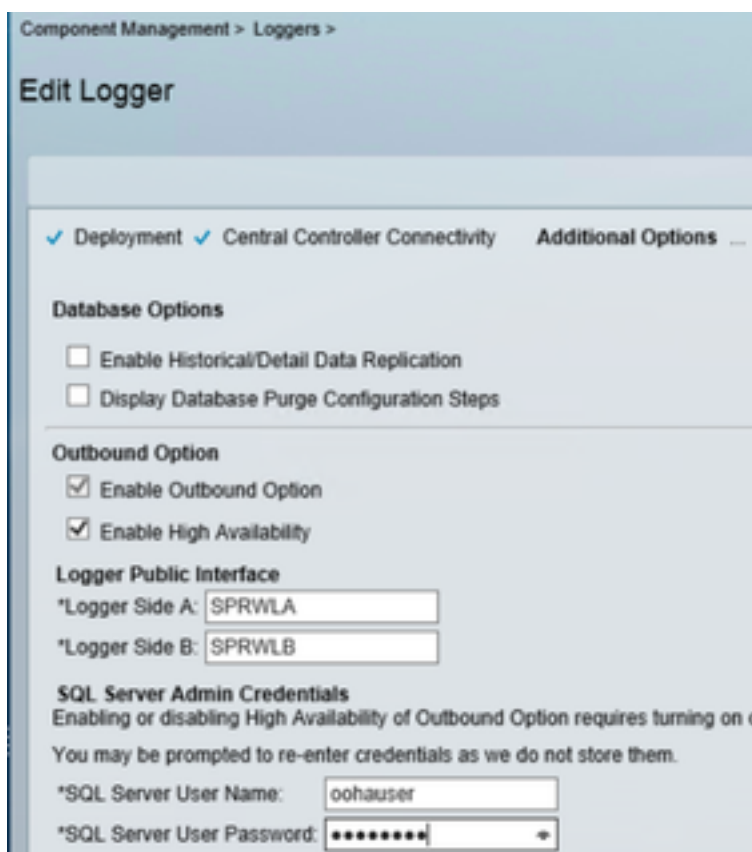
Component Management > Loggers >

Edit Logger

✓ Deployment ✓ Central Controller Connectivity Additional Options ...

Database Options

Enable Historical/Detail Data Replication

Display Database Purge Configuration Steps

Outbound Option

Enable Outbound Option

Enable High Availability

Logger Public Interface

*Logger Side A: SPRWLA

*Logger Side B: SPRWLB

SQL Server Admin Credentials

Enabling or disabling High Availability of Outbound Option requires turning on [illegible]

You may be prompted to re-enter credentials as we do not store them.

*SQL Server User Name: oohauser

*SQL Server User Password: ••••••••